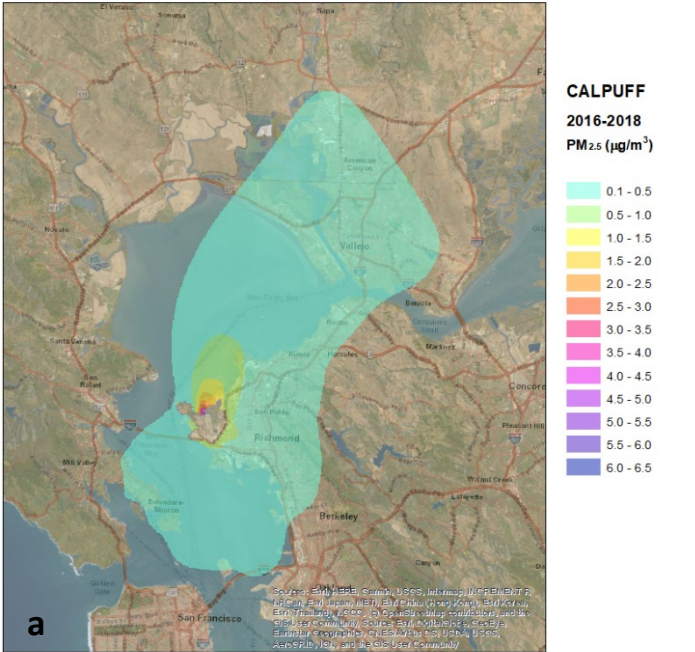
El Verano Sonoma Napa

American Canyon

Novato

Vallejo

San Pablo Bay

Benicia

Martinez

Santa Venetia

San Rafael

Pinole

Hercules

Concord

Mill Valley

Richmond

San Pablo

Pleasant Hill

Walnut Creek

Lafayette

Belvedere-Tiburon

Berkeley

Golden Gate

San Francisco

a

Sources: Esri, HERE, Garmin, USGS, Intermap, INCREMENT P, NRCan, Esri Japan, METI, Esri China (Hong Kong), Esri Korea, Esri (Thailand), NGCC, © OpenStreetMap contributors, and the GIS User Community, Source: Esri, DigitalGlobe, GeoEye, Earthstar Geographics, CNES/Airbus DS, USDA, USGS, AeroGRID, IGN, and the GIS User Community

CALPUFF

2016-2018

PM$_{2.5}$ ($\mu g/m^3$)

0.1 - 0.5
0.5 - 1.0
1.0 - 1.5
1.5 - 2.0
2.0 - 2.5
2.5 - 3.0
3.0 - 3.5
3.5 - 4.0
4.0 - 4.5
4.5 - 5.0
5.0 - 5.5
5.5 - 6.0
6.0 - 6.5